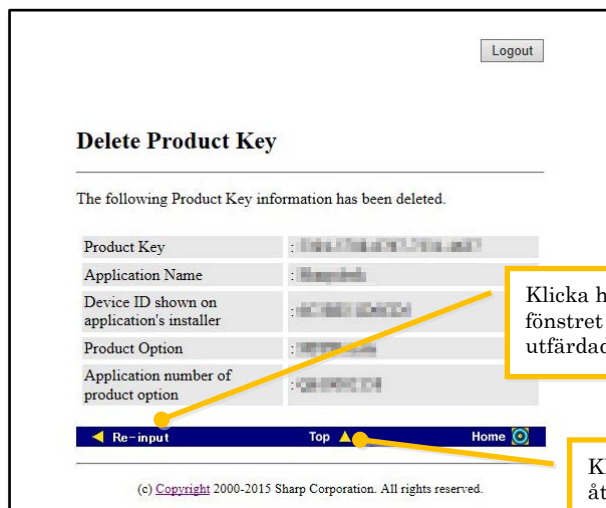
Logout

Delete Product Key

The following Product Key information has been deleted.

| | |
|---|---|
| Product Key | : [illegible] |
| Application Name | : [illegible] |
| Device ID shown on application's installer | : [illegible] |
| Product Option | : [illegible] |
| Application number of product option | : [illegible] |

Re-input Top Home

(c) Copyright 2000-2015 Sharp Corporation. All rights reserved.

Klicka h
fönstret
utfärdad

Kl
åt